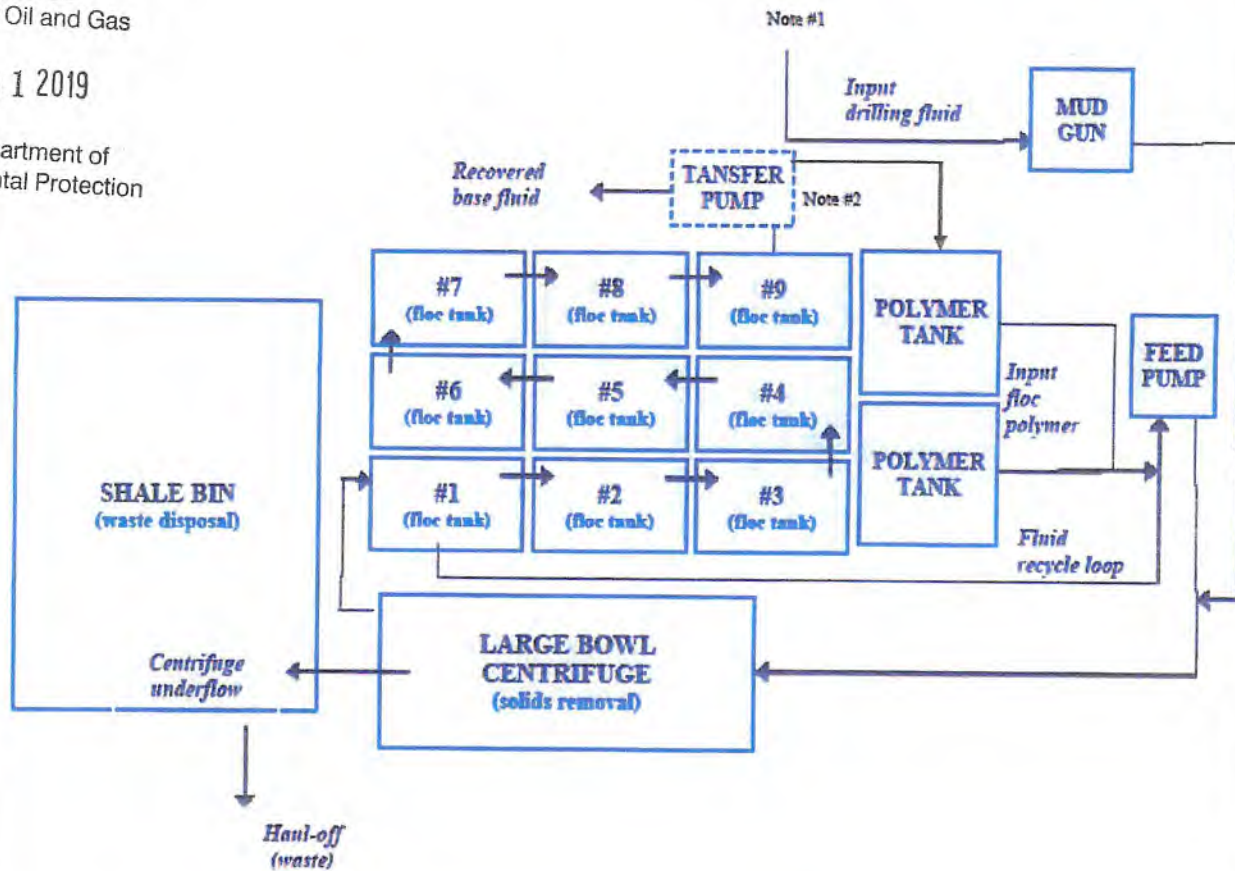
Oil and Gas

1 2019

artment of
tal Protection

Note #1

Input drilling fluid

MUD GUN

Recovered base fluid

TANSFER PUMP

Note #2

#7 (floc tank)

#8 (floc tank)

#9 (floc tank)

POLYMER TANK

FEED PUMP

#6 (floc tank)

#5 (floc tank)

#4 (floc tank)

Input floc polymer

SHALE BIN (waste disposal)

#1 (floc tank)

#2 (floc tank)

#3 (floc tank)

POLYMER TANK

Fluid recycle loop

Centrifuge underflow

LARGE BOWL CENTRIFUGE (solids removal)

Haul-off (waste)